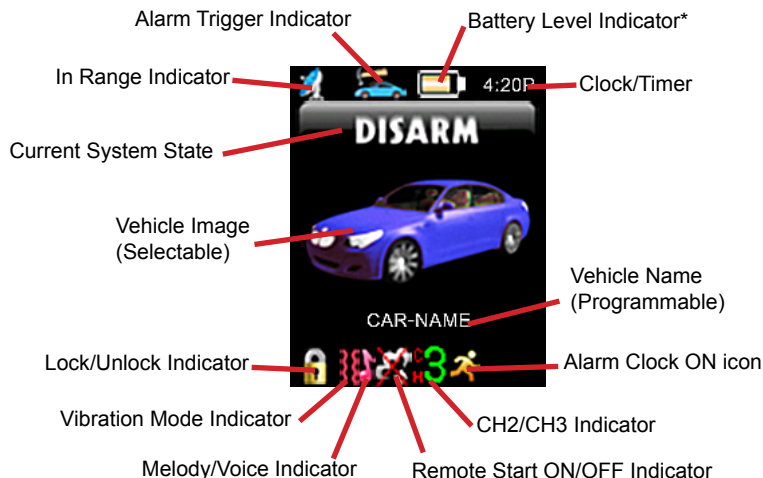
Alarm Trigger Indicator

Battery Level Indicator*

In Range Indicator

4:20P

Clock/Timer

DISARM

Current System State

Vehicle Image (Selectable)

Vehicle Name (Programmable)

CAR-NAME

Lock/Unlock Indicator

CH 3

Alarm Clock ON icon

Vibration Mode Indicator

CH2/CH3 Indicator

Melody/Voice Indicator

Remote Start ON/OFF Indicator